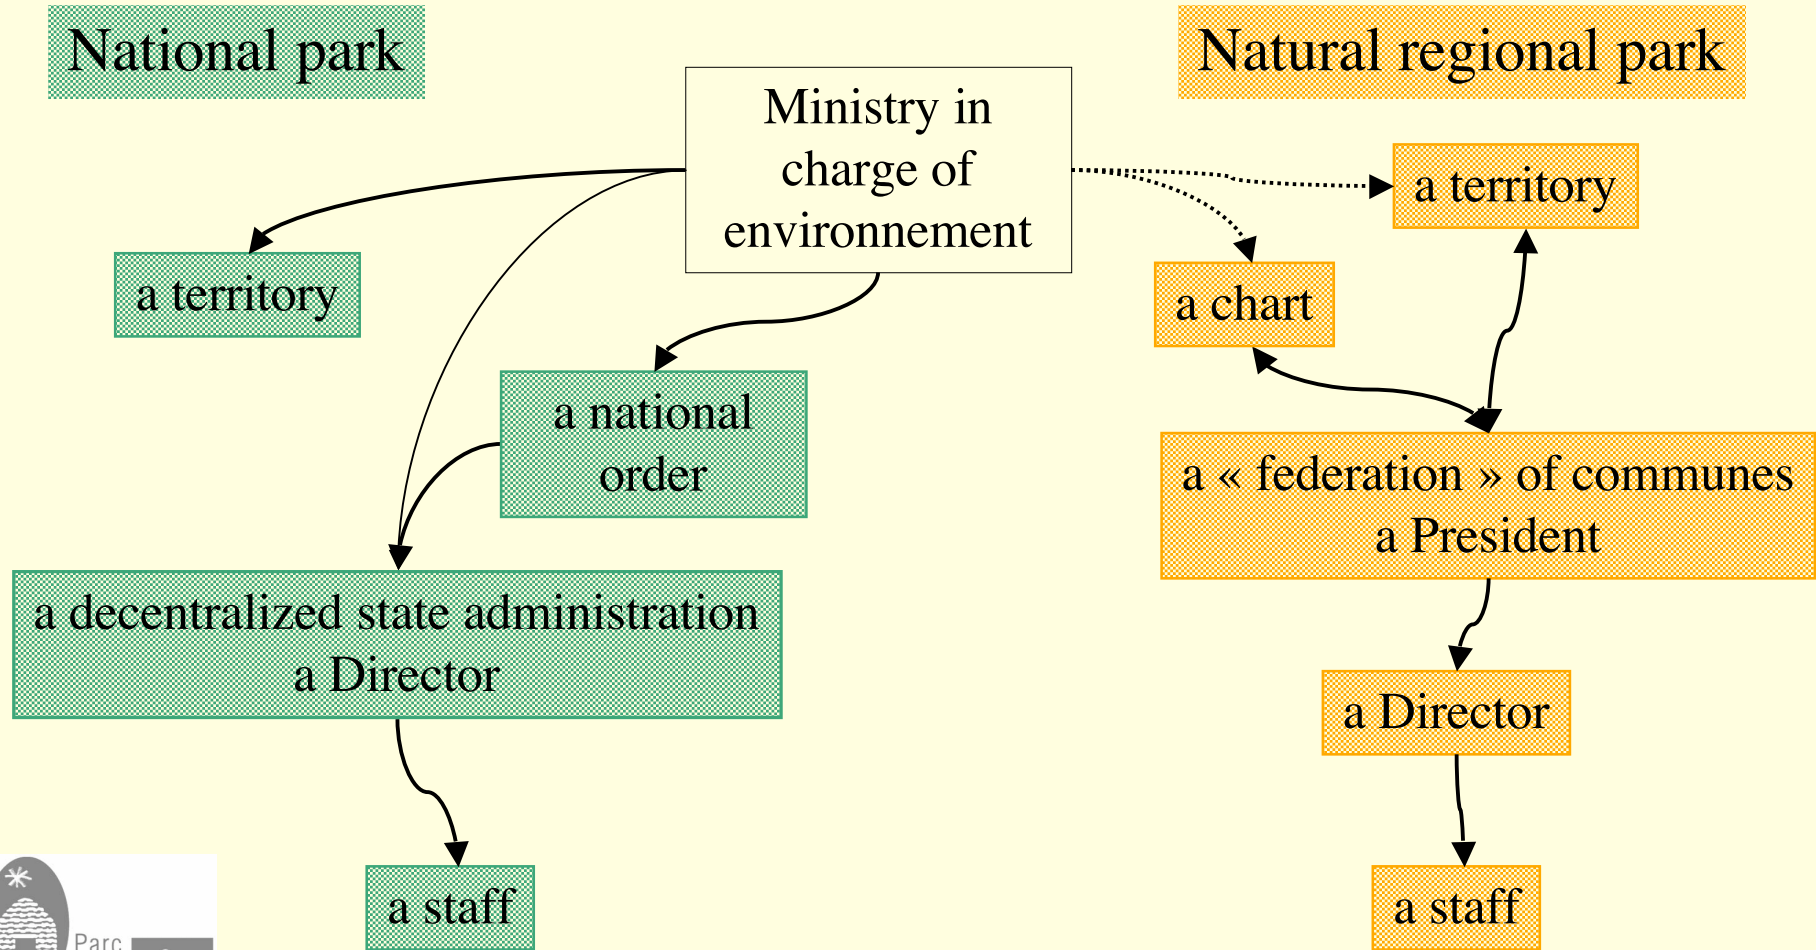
National park

Natural regional park

Ministry in charge of environnement

a territory

a territory

a chart

a national order

a « federation » of communes
a President

a decentralized state administration
a Director

a Director

a staff

a staff

Parc